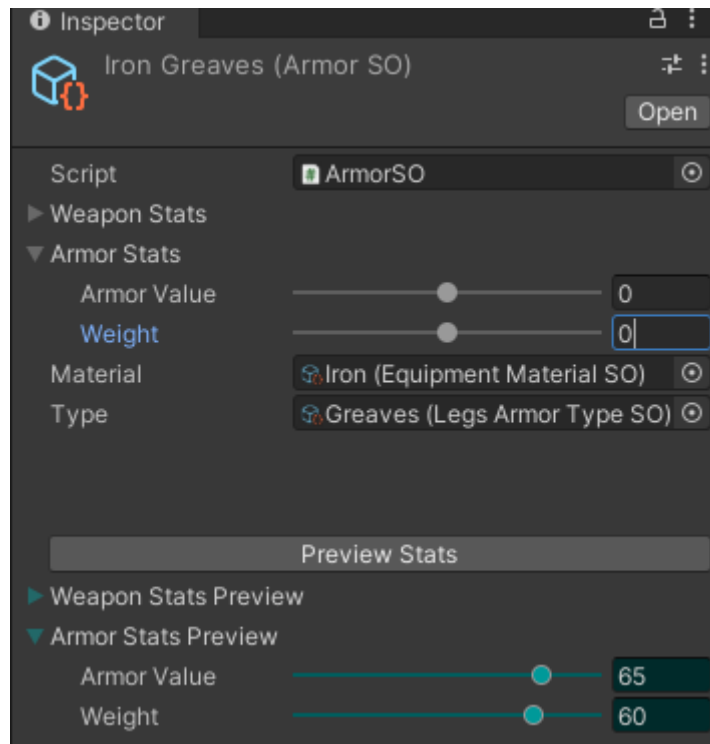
Inspector

Iron Greaves (Armor SO)

Open

Script ArmorSO

Weapon Stats

Armor Stats

Armor Value 0

Weight 0

Material Iron (Equipment Material SO)

Type Greaves (Legs Armor Type SO)

Preview Stats

Weapon Stats Preview

Armor Stats Preview

Armor Value 65

Weight 60